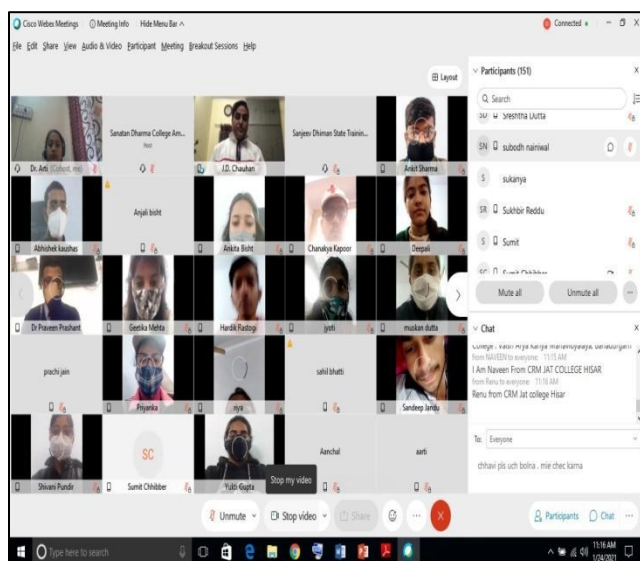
Cisco Webex Meetings Meeting Info Hide Menu Bar ^

Connected

File Edit Share View Audio & Video Participant Meeting Breakout Sessions Help

Layout

Dr. Arti (Cohost, me)

Sanatan Dharma College Am...

Host

J.D. Chauhan

Sanjeev Dhiman State Trainin...

Ankit Sharma

Abhishek kaushas

Anjali bisht

Ankita Bisht

Chanakya Kapoor

Deepali

Dr Praveen Prashant

Geetika Mehta

Hardik Rastogi

jyoti

muskan dutta

prachi jain

Priyanka

nya

sahil bhatti

Sandeep Jandu

Shivani Pundir

SC

Sumit Chhibber

Yukti Gupta

Stop my video

Aanchal

aarti

Unmute

Stop video

Share

Participants (151)

Search

SD Shrestha Dutta

SN subodh nainiwal

S sukanya

SR Sukhbir Reddu

S Sumit

SC Sumit Chhibber

Mute all

Unmute all

Chat

College : Vaish Arya Kanya Mahavidyalaya, Bahadurgarh

from NAVEEN to everyone: 11:15 AM

I Am Naveen From CRM JAT COLLEGE HISAR

from Renu to everyone: 11:16 AM

Renu from CRM Jat college Hisar

To: Everyone

chhavi pls uch bolna . mie chec karna

Participants

Chat

Type here to search

11:16 AM
1/24/2021